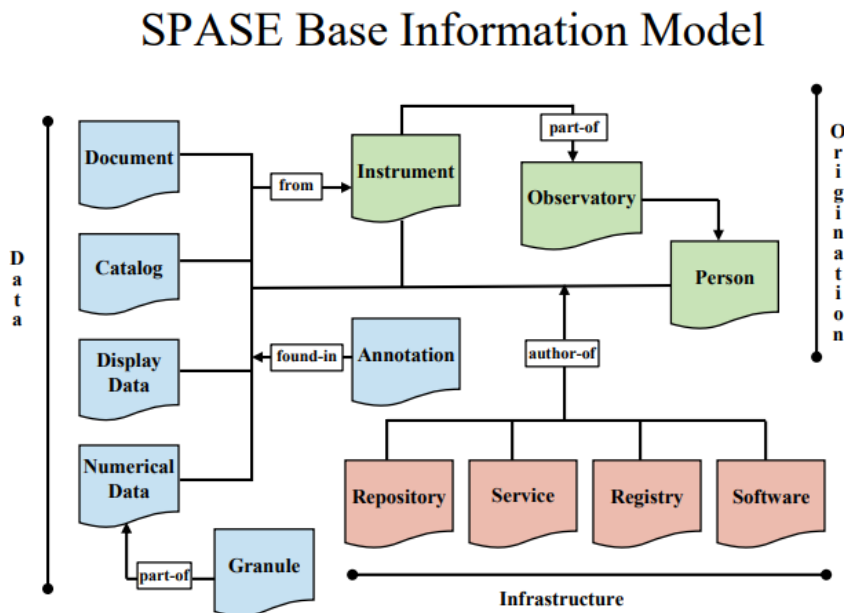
SPASE Base Information Model

Data

Document

Catalog

Display Data

Numerical Data

from

Instrument

part-of

Observatory

Person

Origination

found-in

Annotation

author-of

Repository

Service

Registry

Software

part-of

Granule

Infrastructure